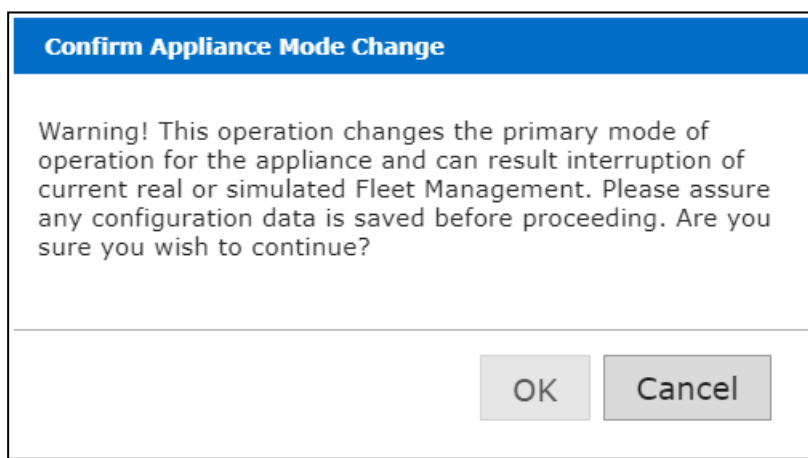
Confirm Appliance Mode Change

Warning! This operation changes the primary mode of operation for the appliance and can result interruption of current real or simulated Fleet Management. Please assure any configuration data is saved before proceeding. Are you sure you wish to continue?

OK Cancel